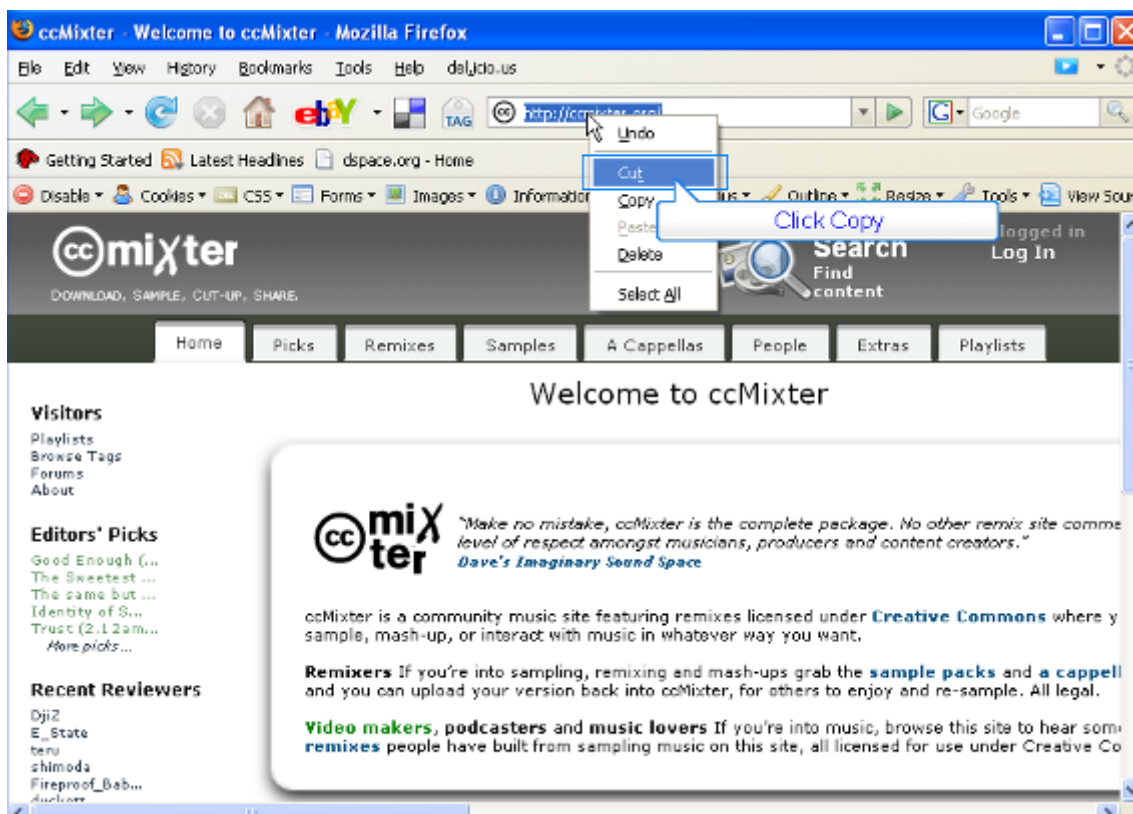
ccMixter - Welcome to ccMixter - Mozilla Firefox

File Edit View History Bookmarks Tools Help del.icio.us

TAG http://ccmixter.org/ Google

Getting Started Latest Headlines dspace.org - Home

Disable Cookies CSS Forms Images Information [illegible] Outline Resize Tools View Sou

Undo
Cut
Copy
Paste
Delete
Select All

Click Copy

ccmixter
DOWNLOAD, SAMPLE, CUT-UP, SHARE.

Search
Find content

logged in
Log In

Home Picks Remixes Samples A Cappellas People Extras Playlists

Welcome to ccMixter

Visitors
Playlists
Browse Tags
Forums
About

Editors' Picks
Good Enough (...
The Sweetest ...
The same but ...
Identity of S...
Trust (2.1 2am...
More picks...

Recent Reviewers
DjiZ
E_State
teru
shimoda
Fireproof_Bab...
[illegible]

ccmixter

"Make no mistake, ccMixter is the complete package. No other remix site comme level of respect amongst musicians, producers and content creators."
Dave's Imaginary Sound Space

ccMixter is a community music site featuring remixes licensed under Creative Commons where y sample, mash-up, or interact with music in whatever way you want.

Remixers If you're into sampling, remixing and mash-ups grab the sample packs and a cappell and you can upload your version back into ccMixter, for others to enjoy and re-sample. All legal.

Video makers, podcasters and music lovers If you're into music, browse this site to hear som remixes people have built from sampling music on this site, all licensed for use under Creative Co